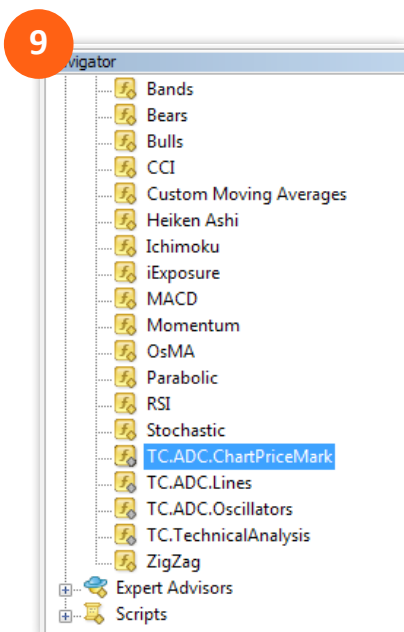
9
vigator
Bands
Bears
Bulls
CCI
Custom Moving Averages
Heiken Ashi
Ichimoku
iExposure
MACD
Momentum
OsMA
Parabolic
RSI
Stochastic
TC.ADC.ChartPriceMark
TC.ADC.Lines
TC.ADC.Oscillators
TC.TechnicalAnalysis
ZigZag
Expert Advisors
Scripts